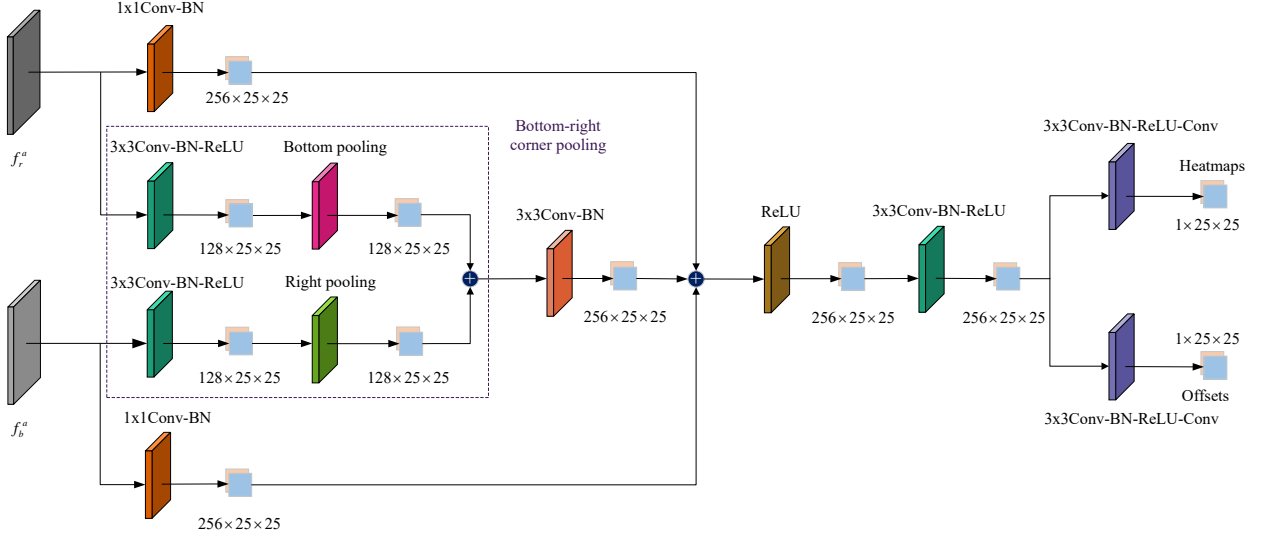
1x1Conv-BN

$256\times25\times25$

$f_r^a$

Bottom-right corner pooling

3x3Conv-BN-ReLU

Bottom pooling

$128\times25\times25$

$128\times25\times25$

3x3Conv-BN

ReLU

3x3Conv-BN-ReLU

3x3Conv-BN-ReLU-Conv

Heatmaps

$1\times25\times25$

3x3Conv-BN-ReLU

Right pooling

$256\times25\times25$

$256\times25\times25$

$256\times25\times25$

$128\times25\times25$

$128\times25\times25$

$1\times25\times25$

Offsets

3x3Conv-BN-ReLU-Conv

$f_b^a$

1x1Conv-BN

$256\times25\times25$